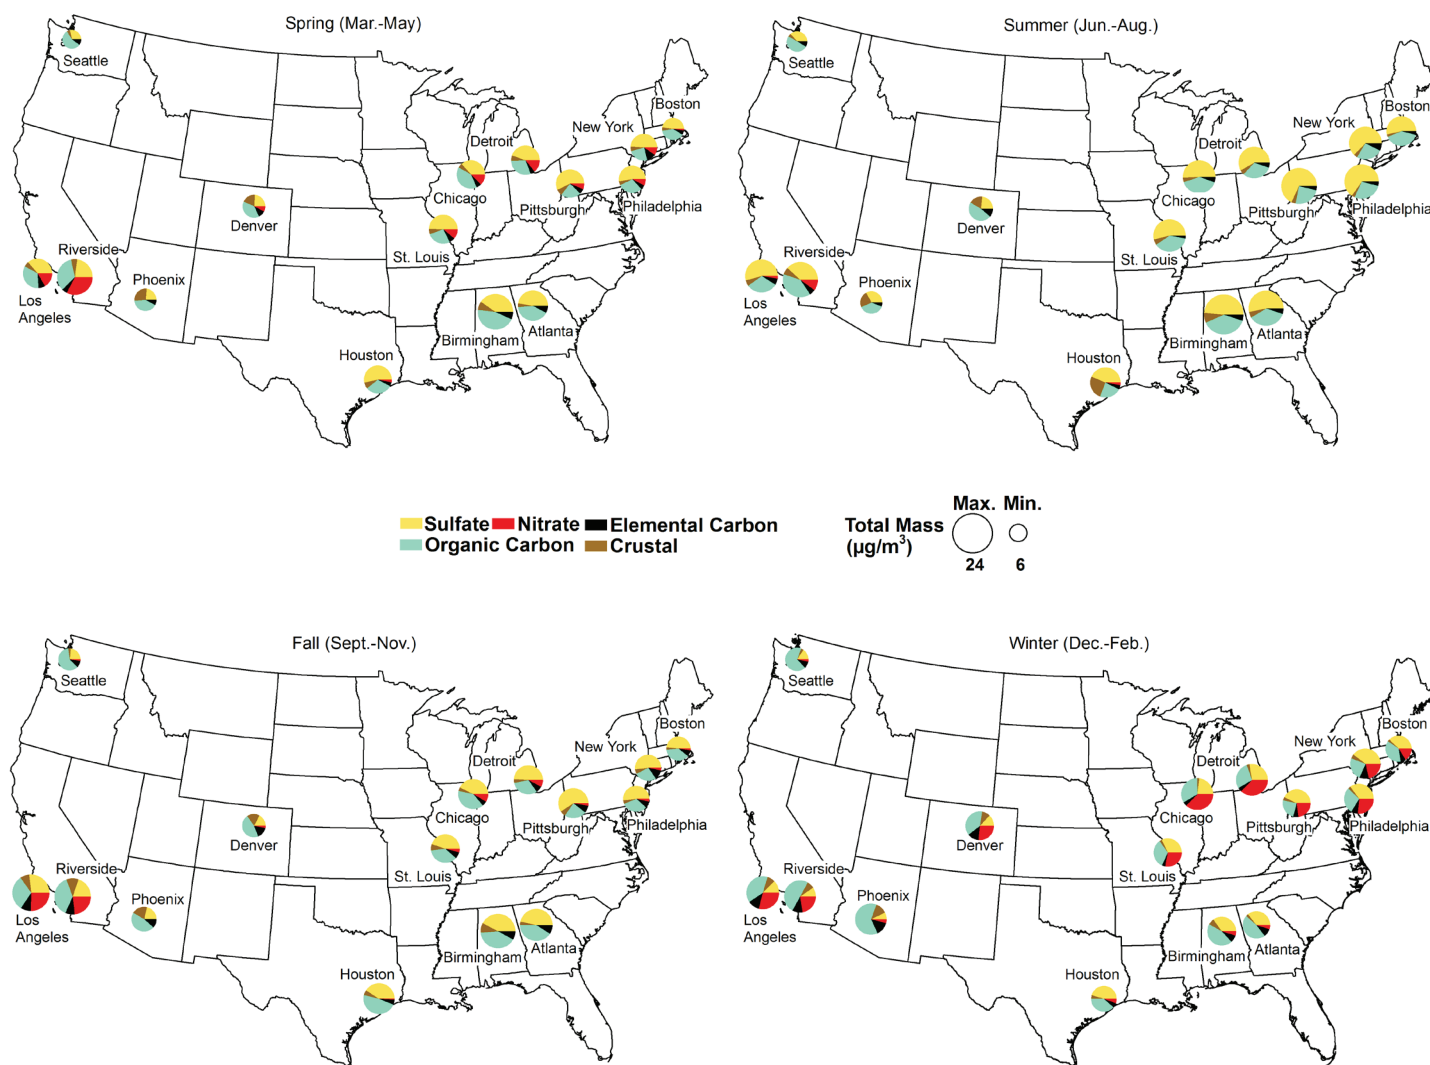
Spring (Mar.-May)

Seattle
Boston
New York
Detroit
Chicago
Pittsburgh
Philadelphia
Denver
Riverside
St. Louis
Phoenix
Los Angeles
Birmingham
Atlanta
Houston

Summer (Jun.-Aug.)

Seattle
Boston
New York
Detroit
Chicago
Pittsburgh
Philadelphia
Denver
Riverside
St. Louis
Phoenix
Los Angeles
Birmingham
Atlanta
Houston

Sulfate Nitrate Elemental Carbon
Organic Carbon Crustal

Total Mass ($\mu g/m^3$)
Max. Min.
24 6

Fall (Sept.-Nov.)

Seattle
Boston
New York
Detroit
Chicago
Pittsburgh
Philadelphia
Denver
Riverside
St. Louis
Phoenix
Los Angeles
Birmingham
Atlanta
Houston

Winter (Dec.-Feb.)

Seattle
Boston
New York
Detroit
Chicago
Pittsburgh
Philadelphia
Denver
Riverside
St. Louis
Phoenix
Los Angeles
Birmingham
Atlanta
Houston